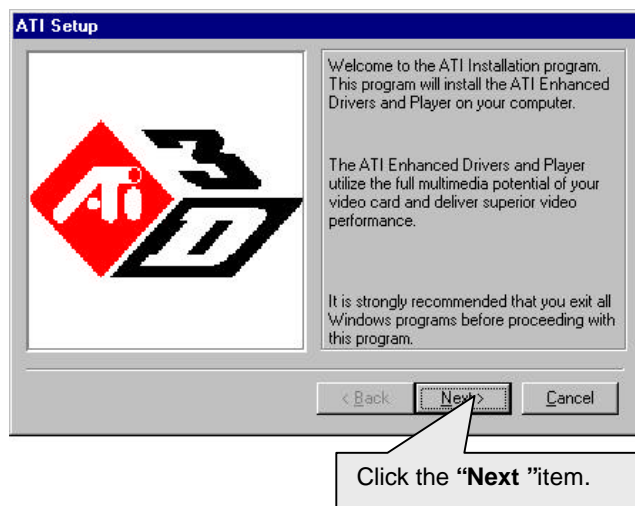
ATI Setup

ATi 3D

Welcome to the ATI Installation program. This program will install the ATI Enhanced Drivers and Player on your computer.

The ATI Enhanced Drivers and Player utilize the full multimedia potential of your video card and deliver superior video performance.

It is strongly recommended that you exit all Windows programs before proceeding with this program.

< Back Next > Cancel

Click the **"Next "**item.